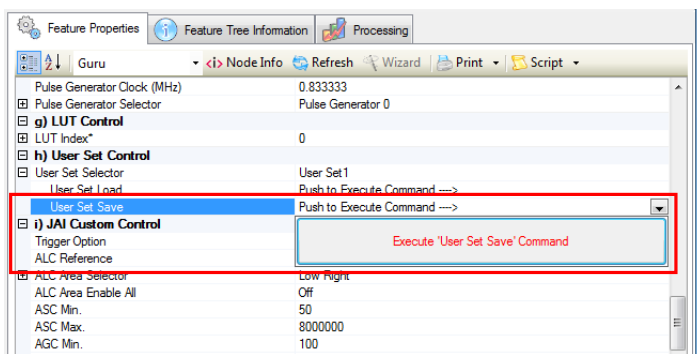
Feature Properties | Feature Tree Information | Processing

Guru | <i> Node Info | Refresh | Wizard | Print | Script

| | |
|---|---|
| Pulse Generator Clock (MHz) | 0.833333 |
| ⊞ Pulse Generator Selector | Pulse Generator 0 |
| ⊟ g) LUT Control | |
| ⊞ LUT Index* | 0 |
| ⊟ h) User Set Control | |
| ⊟ User Set Selector | User Set1 |
| User Set Load | Push to Execute Command ----> |
| User Set Save | Push to Execute Command ----> |
| ⊟ i) JAI Custom Control | |
| Trigger Option | |
| ALC Reference | |
| ⊞ ALC Area Selector | Low Right |
| ALC Area Enable All | Off |
| ASC Min. | 50 |
| ASC Max. | 8000000 |
| AGC Min. | 100 |

Execute 'User Set Save' Command